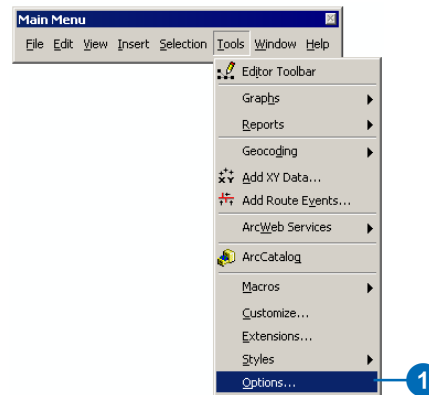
Main Menu

File Edit View Insert Selection Tools Window Help

Editor Toolbar
Graphs
Reports
Geocoding
Add XY Data...
Add Route Events...
ArcWeb Services
ArcCatalog
Macros
Customize...
Extensions...
Styles
Options...

1